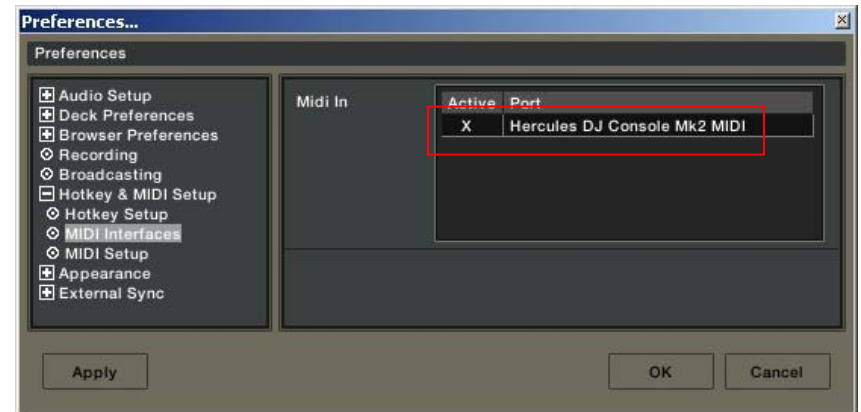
Preferences...

Preferences

Audio Setup
Deck Preferences
Browser Preferences
Recording
Broadcasting
Hotkey & MIDI Setup
Hotkey Setup
MIDI Interfaces
MIDI Setup
Appearance
External Sync

Midi In

| Active | Port |
|---|---|
| X | Hercules DJ Console Mk2 MIDI |

Apply

OK

Cancel